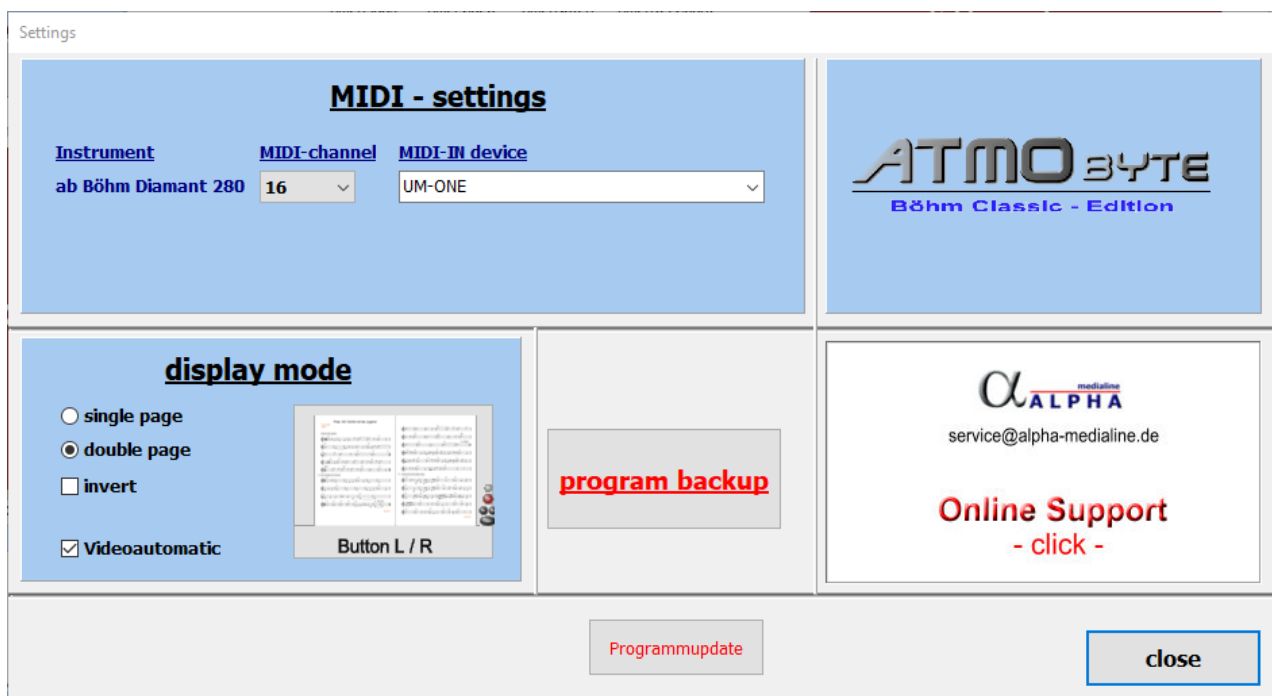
Settings

MIDI - settings

Instrument
ab Böhm Diamant 280

MIDI-channel
16

MIDI-IN device
UM-ONE

ATMO BYTE
Böhm Classic - Edition

display mode

single page
double page
invert
Videoautomatic

Button L / R

program backup

α medialine ALPHA
service@alpha-medialine.de

Online Support
- click -

Programmupdate

close